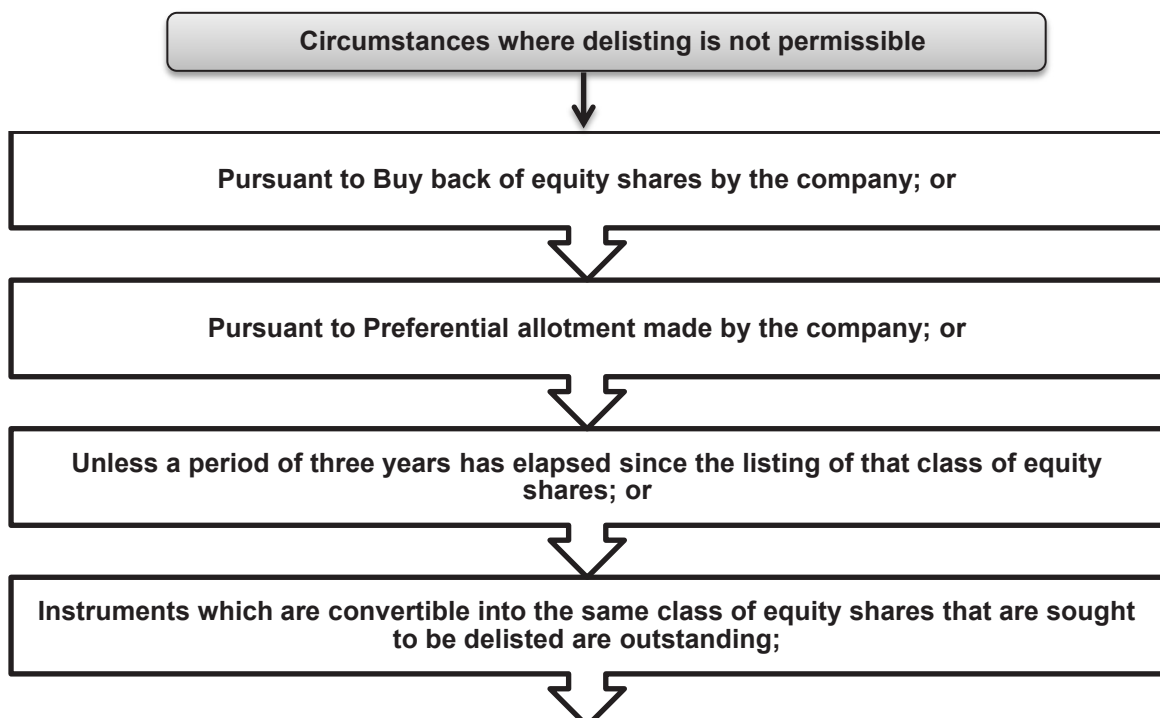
Circumstances where delisting is not permissible

Pursuant to Buy back of equity shares by the company; or

Pursuant to Preferential allotment made by the company; or

Unless a period of three years has elapsed since the listing of that class of equity shares; or

Instruments which are convertible into the same class of equity shares that are sought to be delisted are outstanding;